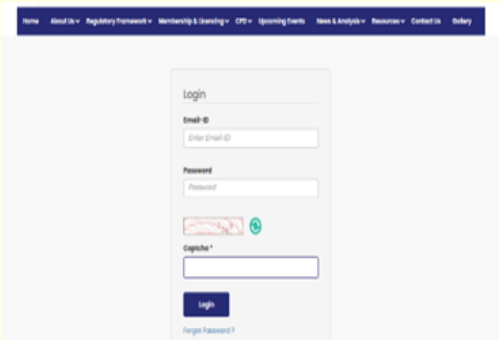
Home About Us Regulatory Framework Membership & Licensing CPD Upcoming Events News & Analysis Resources Contact Us Gallery

Login

Email-ID

Enter Email-ID

Password

Password

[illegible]

Captcha *

Login

Forgot Password ?